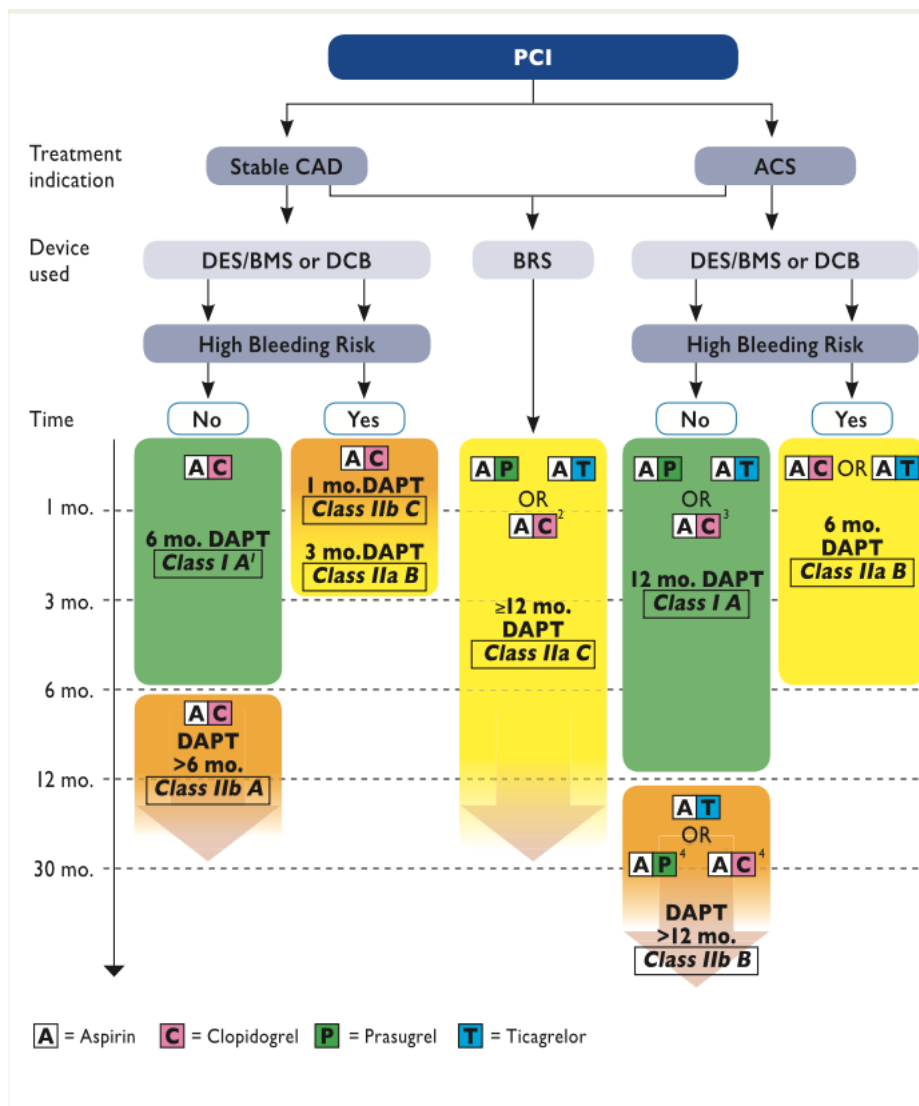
PCI

Treatment indication

Stable CAD

ACS

Device used

DES/BMS or DCB

BRS

DES/BMS or DCB

High Bleeding Risk

High Bleeding Risk

Time

No

Yes

No

Yes

1 mo.

3 mo.

6 mo.

12 mo.

30 mo.

A C
6 mo. DAPT
Class I A$^1$

A C
1 mo.DAPT
Class IIb C
3 mo.DAPT
Class IIa B

A C
DAPT
>6 mo.
Class IIb A

A P A T
OR
A C$^2$
≥12 mo.
DAPT
Class IIa C

A P A T
OR
A C$^3$
12 mo. DAPT
Class I A

A T
OR
A P$^4$ A C$^4$
DAPT
>12 mo.
Class IIb B

A C OR A T
6 mo.
DAPT
Class IIa B

A = Aspirin C = Clopidogrel P = Prasugrel T = Ticagrelor